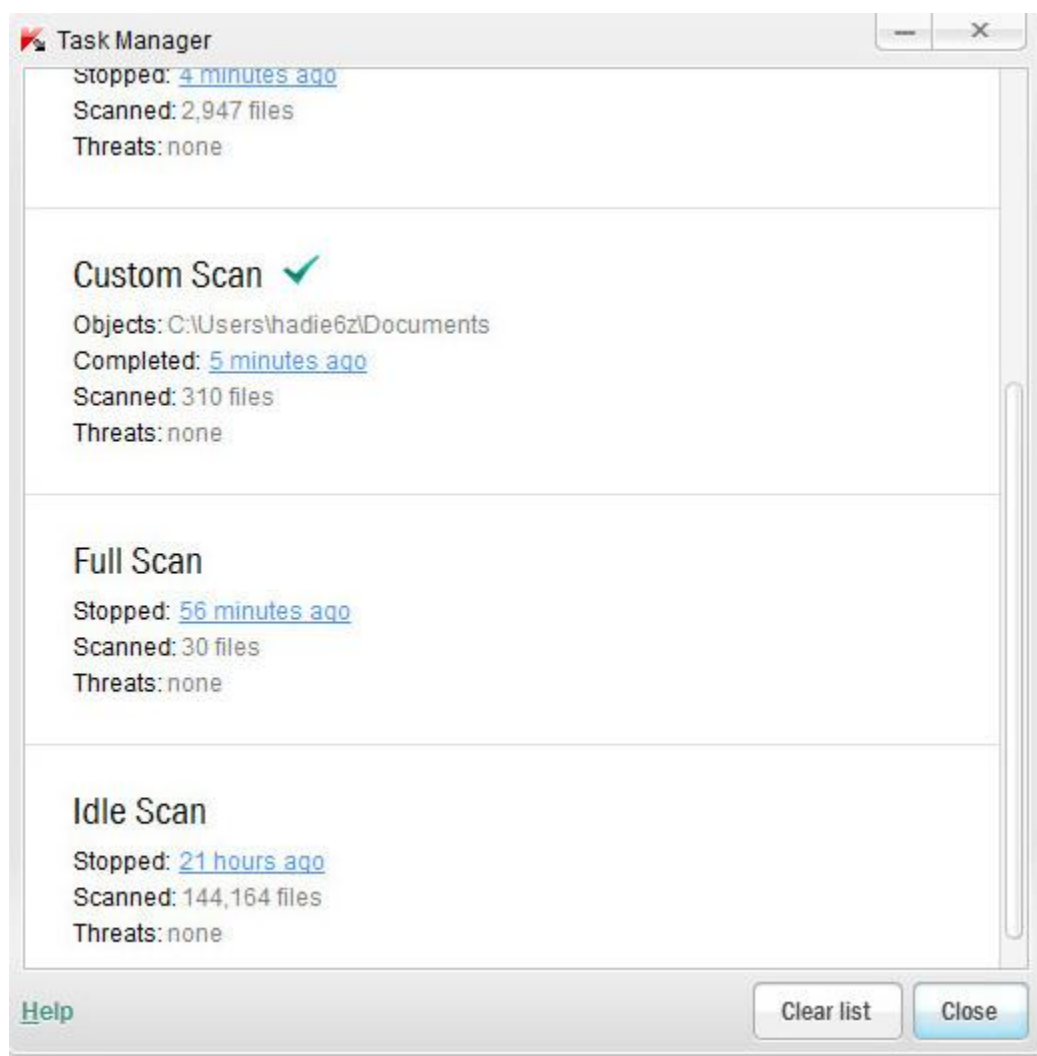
Task Manager

Stopped: 4 minutes ago
Scanned: 2,947 files
Threats: none

Custom Scan
Objects: C:\Users\hadie6z\Documents
Completed: 5 minutes ago
Scanned: 310 files
Threats: none

Full Scan
Stopped: 56 minutes ago
Scanned: 30 files
Threats: none

Idle Scan
Stopped: 21 hours ago
Scanned: 144,164 files
Threats: none

Help
Clear list
Close